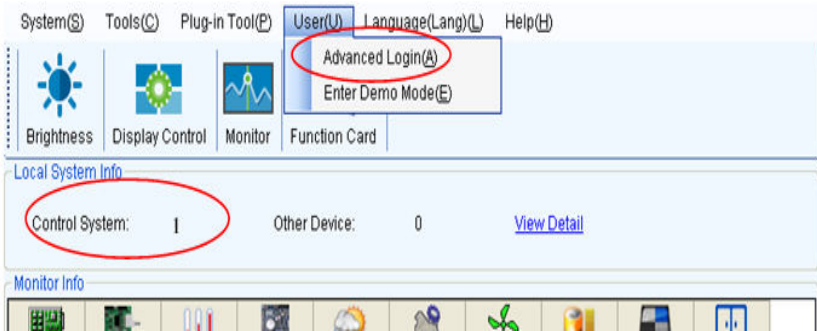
System(S) Tools(C) Plug-in Tool(P) User(U) Language(Lang)(L) Help(H)

Advanced Login(A)
Enter Demo Mode(E)

Brightness Display Control Monitor Function Card

Local System Info

Control System: 1 Other Device: 0 View Detail

Monitor Info